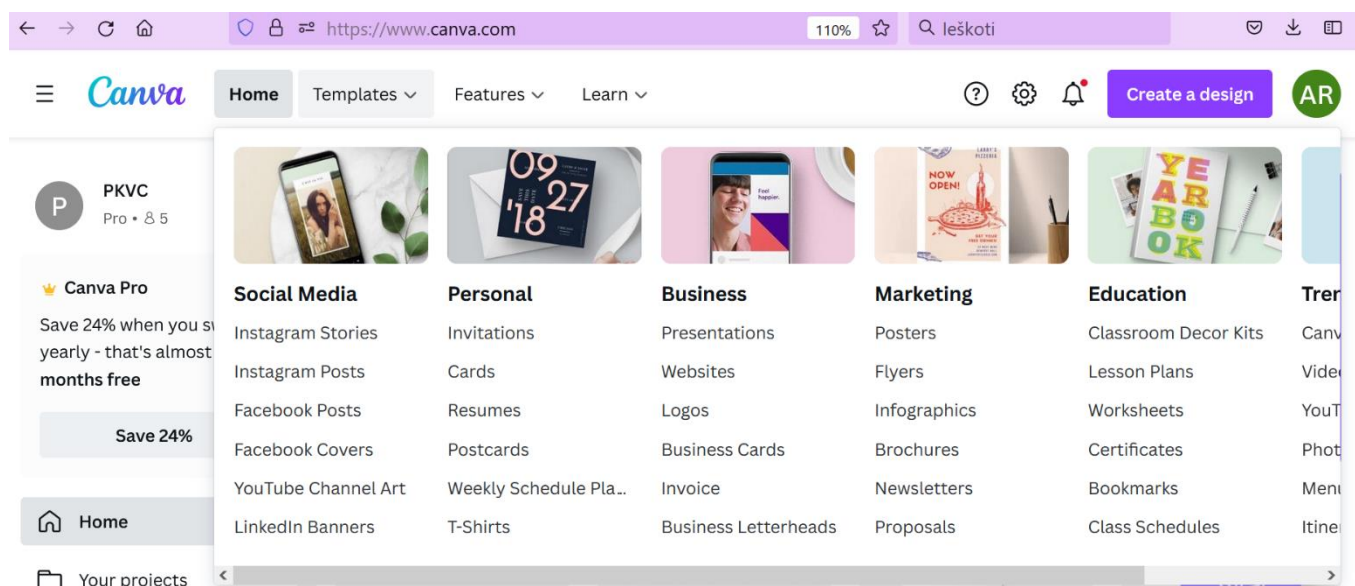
https://www.canva.com 110% Ieškoti

Canva Home Templates Features Learn

Create a design AR

P PKVC
Pro • 5

Canva Pro
Save 24% when you s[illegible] yearly - that's almost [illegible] months free

Save 24%

Home

Your projects

09 27 '18

NOW OPEN!

YEAR BOOK

| Social Media | Personal | Business | Marketing | Education | Trer |
|---|---|---|---|---|---|
| Instagram Stories | Invitations | Presentations | Posters | Classroom Decor Kits | Canv |
| Instagram Posts | Cards | Websites | Flyers | Lesson Plans | Vide |
| Facebook Posts | Resumes | Logos | Infographics | Worksheets | YouT |
| Facebook Covers | Postcards | Business Cards | Brochures | Certificates | Phot |
| YouTube Channel Art | Weekly Schedule Pla... | Invoice | Newsletters | Bookmarks | Menu |
| LinkedIn Banners | T-Shirts | Business Letterheads | Proposals | Class Schedules | Itine |